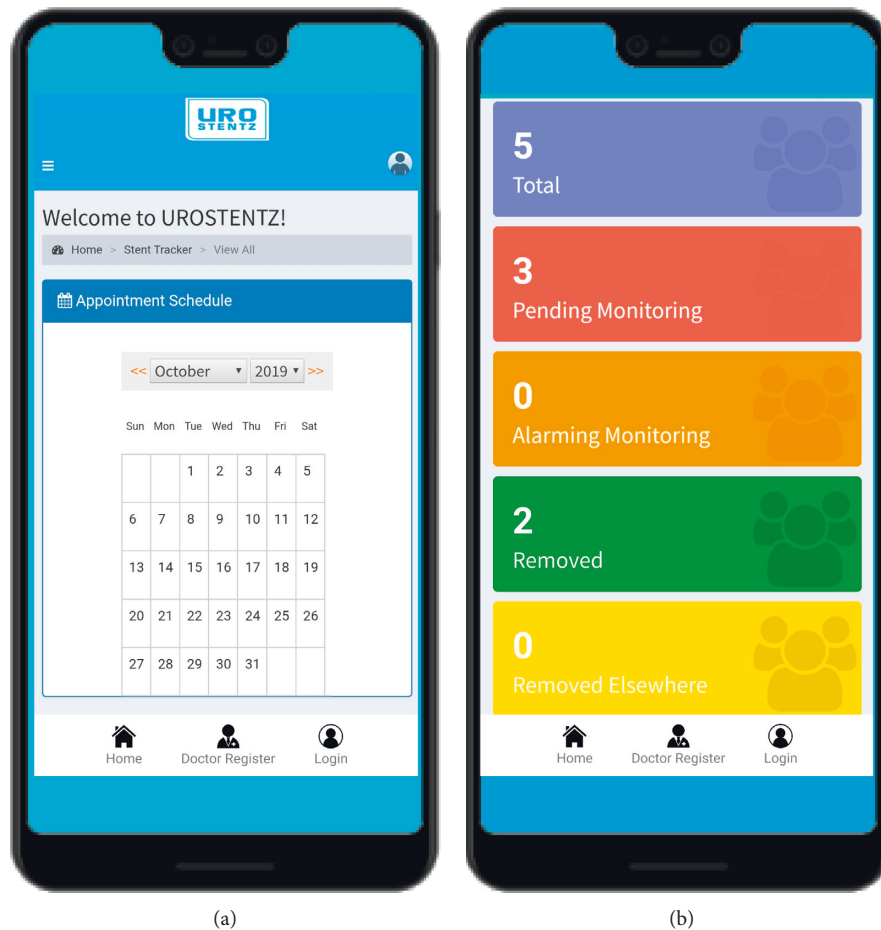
URO STENTZ

Welcome to UROSTENTZ!

Home > Stent Tracker > View All

Appointment Schedule

<< October 2019 >>

| Sun | Mon | Tue | Wed | Thu | Fri | Sat |
|---|---|---|---|---|---|---|
| | | 1 | 2 | 3 | 4 | 5 |
| 6 | 7 | 8 | 9 | 10 | 11 | 12 |
| 13 | 14 | 15 | 16 | 17 | 18 | 19 |
| 20 | 21 | 22 | 23 | 24 | 25 | 26 |
| 27 | 28 | 29 | 30 | 31 | | |

Home Doctor Register Login

(a)

5
Total

3
Pending Monitoring

0
Alarming Monitoring

2
Removed

0
Removed Elsewhere

Home Doctor Register Login

(b)